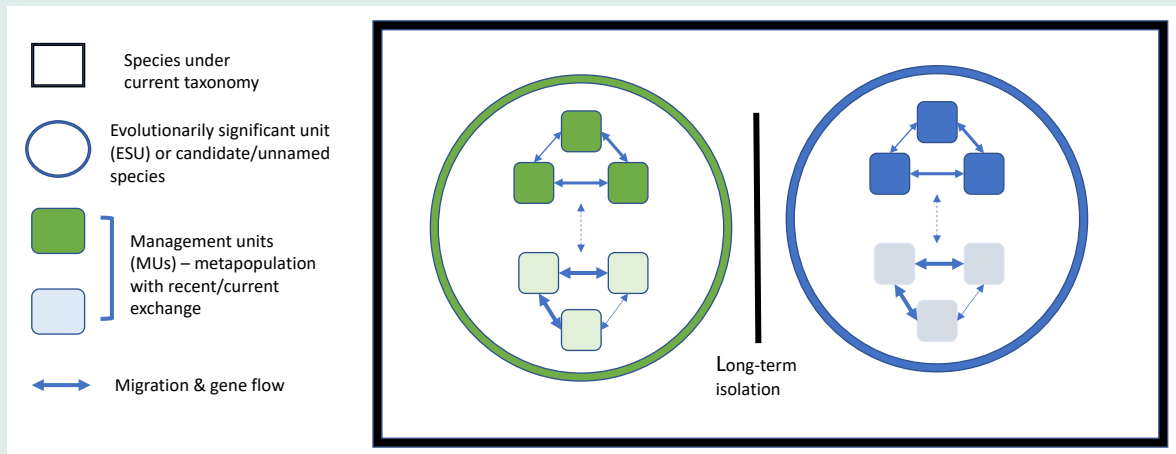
Species under current taxonomy

Evolutionarily significant unit (ESU) or candidate/unnamed species

Management units (MUs) – metapopulation with recent/current exchange

Migration & gene flow

Long-term isolation